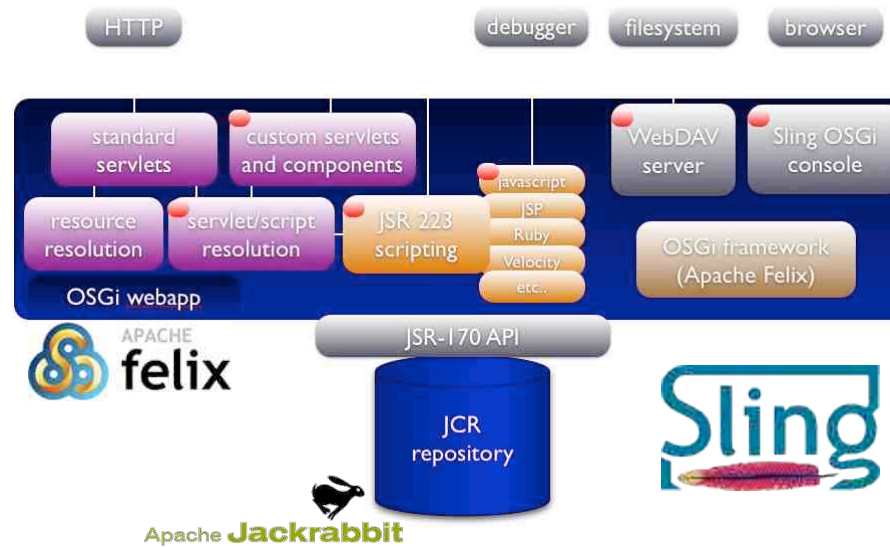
HTTP

debugger

filesystem

browser

standard servlets

custom servlets and components

resource resolution

servlet/script resolution

JSR 223 scripting

javascript

JSP

Ruby

Velocity

etc..

WebDAV server

Sling OSGi console

OSGi framework (Apache Felix)

OSGi webapp

JSR-170 API

JCR repository

APACHE felix

Sling

Apache Jackrabbit